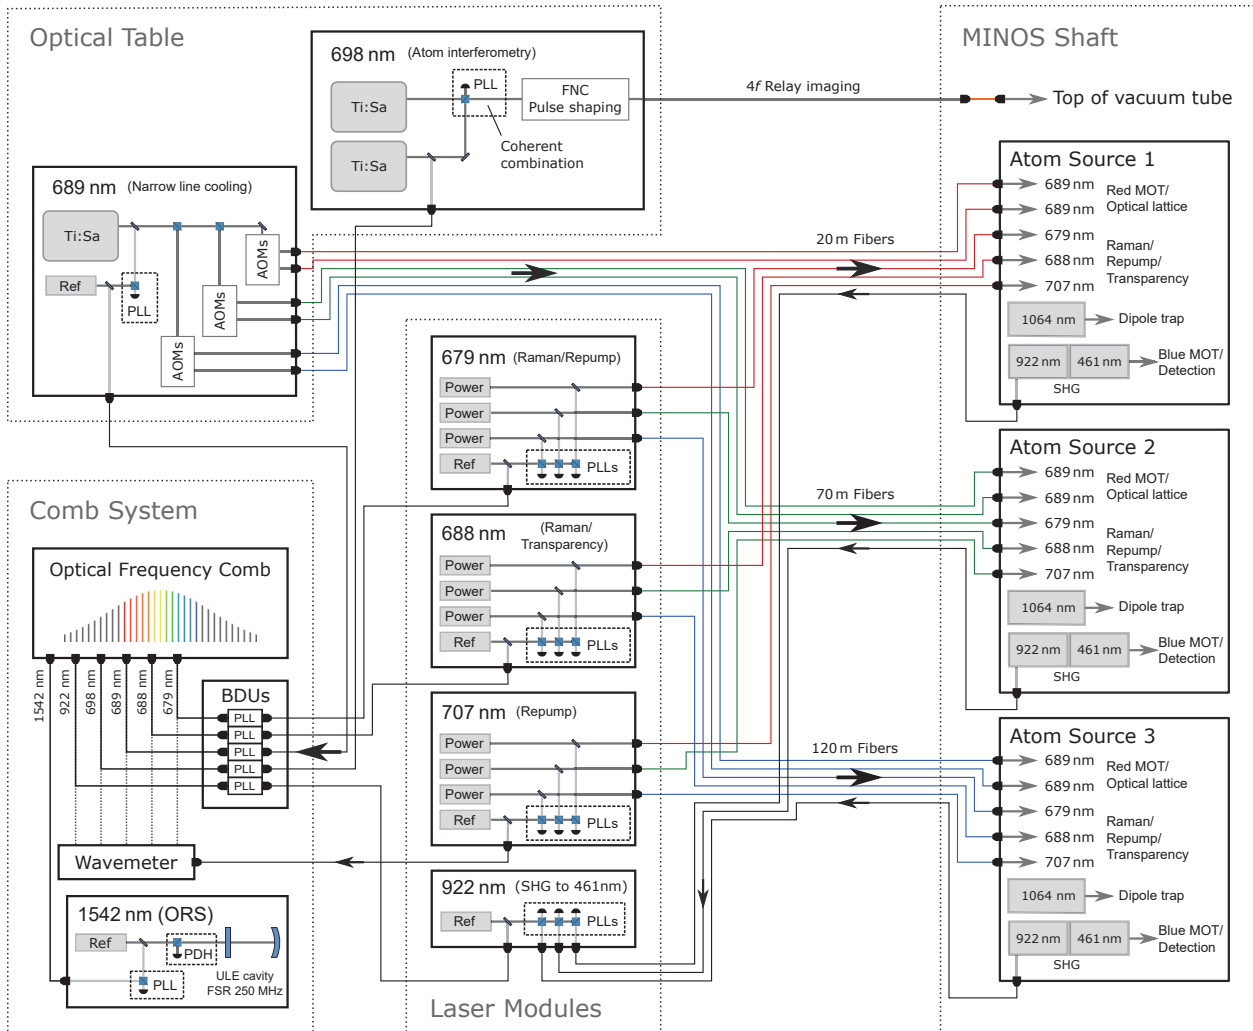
Optical Table

698 nm (Atom interferometry)
Ti:Sa
Ti:Sa
PLL
FNC
Pulse shaping
Coherent combination

4f Relay imaging

MINOS Shaft

Top of vacuum tube

689 nm (Narrow line cooling)
Ti:Sa
Ref
PLL
AOMs
AOMs
AOMs

20 m Fibers

Atom Source 1
689 nm
689 nm
679 nm
688 nm
707 nm
Red MOT/ Optical lattice
Raman/ Repump/ Transparency
1064 nm
Dipole trap
922 nm
461 nm
SHG
Blue MOT/ Detection

679 nm (Raman/Repump)
Power
Power
Power
Ref
PLLs

Comb System

Optical Frequency Comb

688 nm (Raman/ Transparency)
Power
Power
Power
Ref
PLLs

70 m Fibers

Atom Source 2
689 nm
689 nm
679 nm
688 nm
707 nm
Red MOT/ Optical lattice
Raman/ Repump/ Transparency
1064 nm
Dipole trap
922 nm
461 nm
SHG
Blue MOT/ Detection

1542 nm
922 nm
698 nm
689 nm
688 nm
679 nm
BDUs
PLL
PLL
PLL
PLL
PLL

707 nm (Repump)
Power
Power
Power
Ref
PLLs

120 m Fibers

Atom Source 3
689 nm
689 nm
679 nm
688 nm
707 nm
Red MOT/ Optical lattice
Raman/ Repump/ Transparency
1064 nm
Dipole trap
922 nm
461 nm
SHG
Blue MOT/ Detection

Wavemeter

922 nm (SHG to 461nm)
Ref
PLLs

1542 nm (ORS)
Ref
PDH
PLL
ULE cavity
FSR 250 MHz

Laser Modules